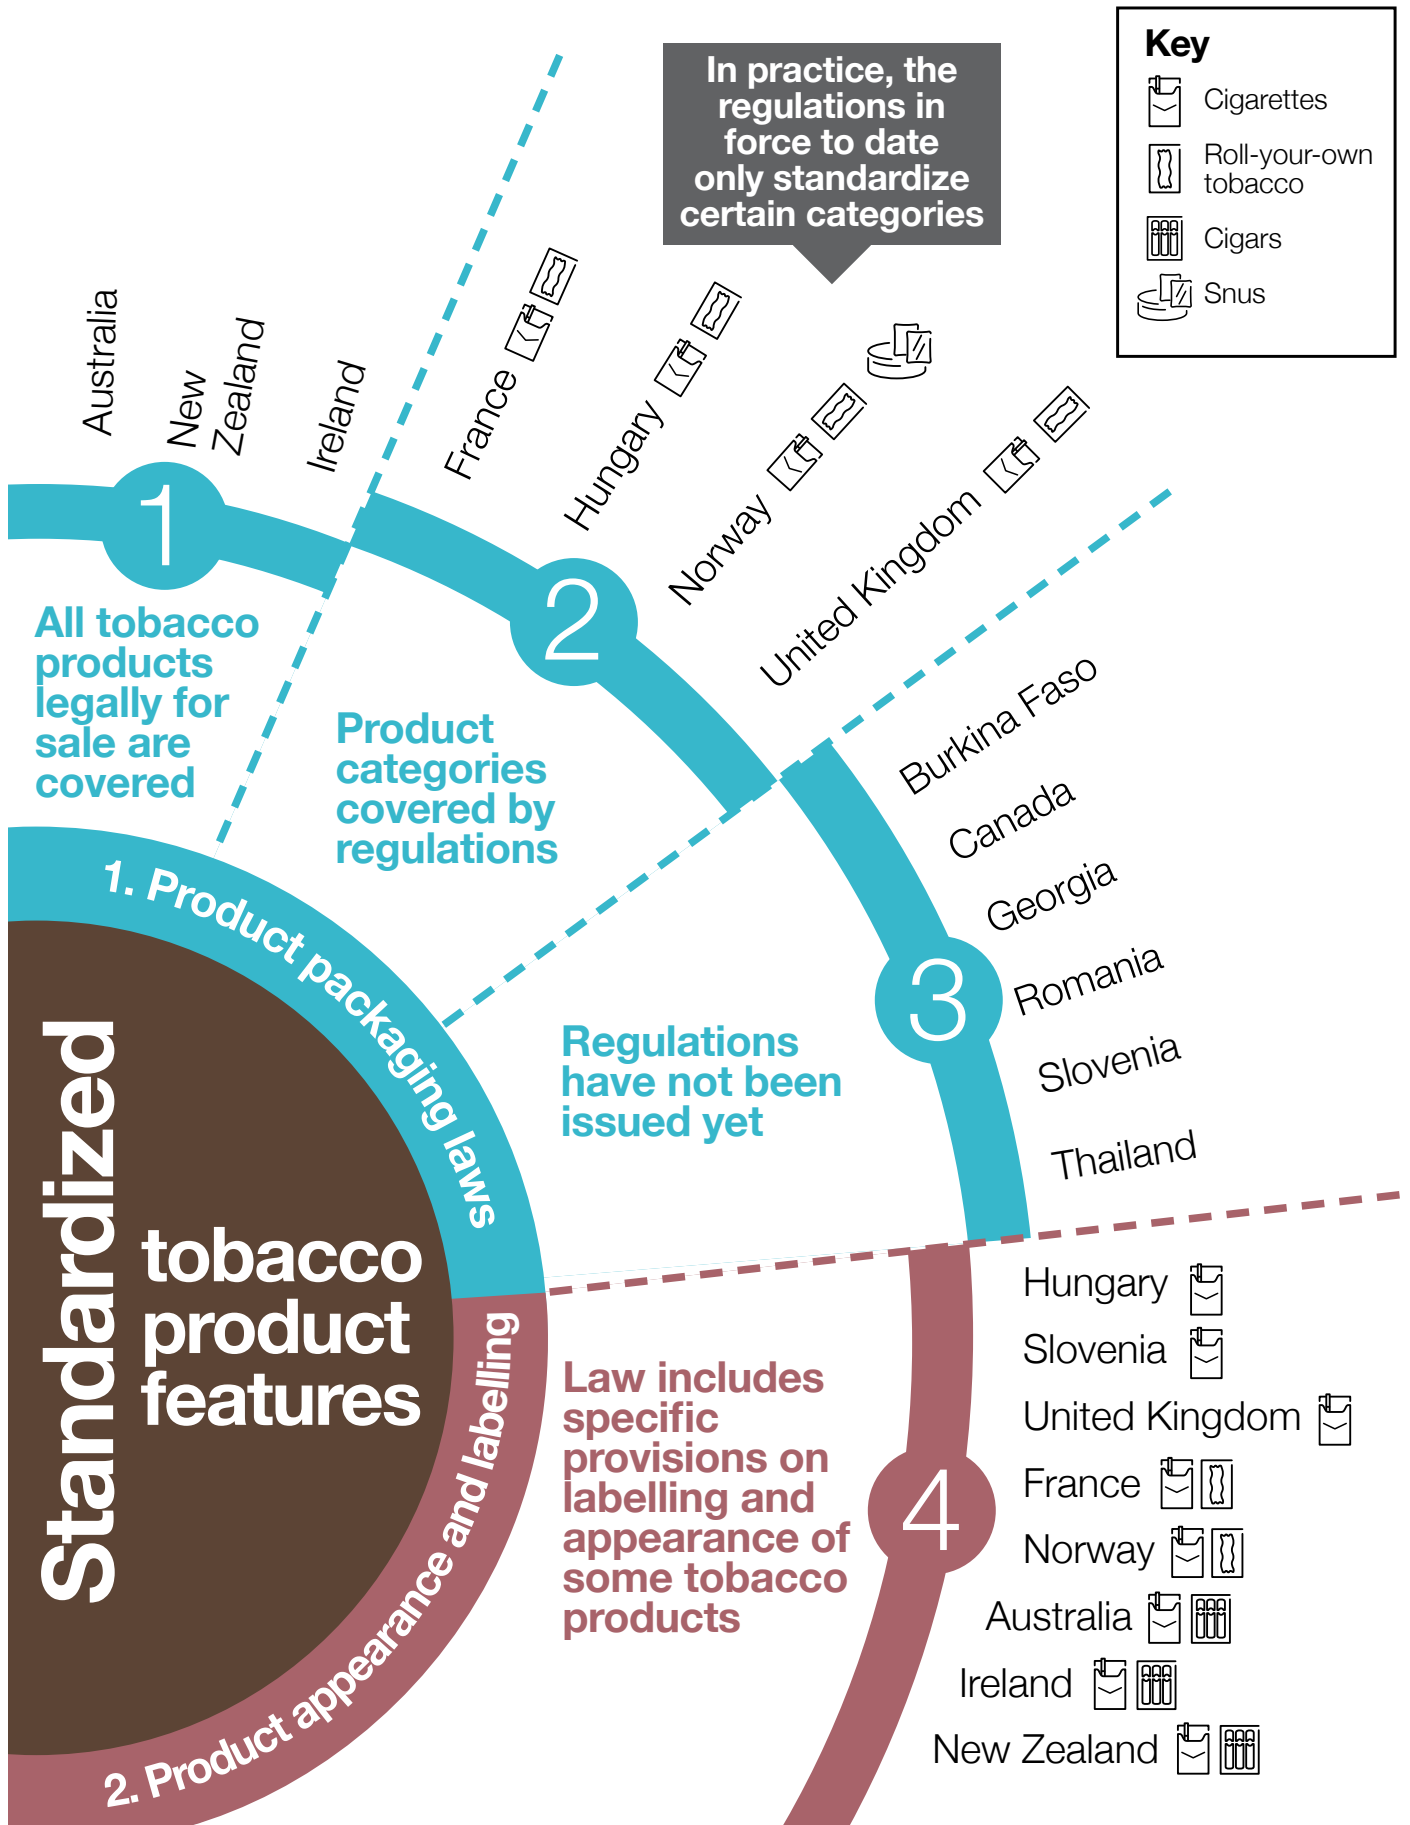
Key
Cigarettes
Roll-your-own tobacco
Cigars
Snus

In practice, the regulations in force to date only standardize certain categories

Australia
New Zealand
Ireland
France
Hungary
Norway
United Kingdom

1
All tobacco products legally for sale are covered

2
Product categories covered by regulations

Burkina Faso
Canada
Georgia
Romania
Slovenia
Thailand

3
Regulations have not been issued yet

1. Product packaging laws

Standardized tobacco product features

2. Product appearance and labelling

4
Law includes specific provisions on labelling and appearance of some tobacco products

Hungary
Slovenia
United Kingdom
France
Norway
Australia
Ireland
New Zealand